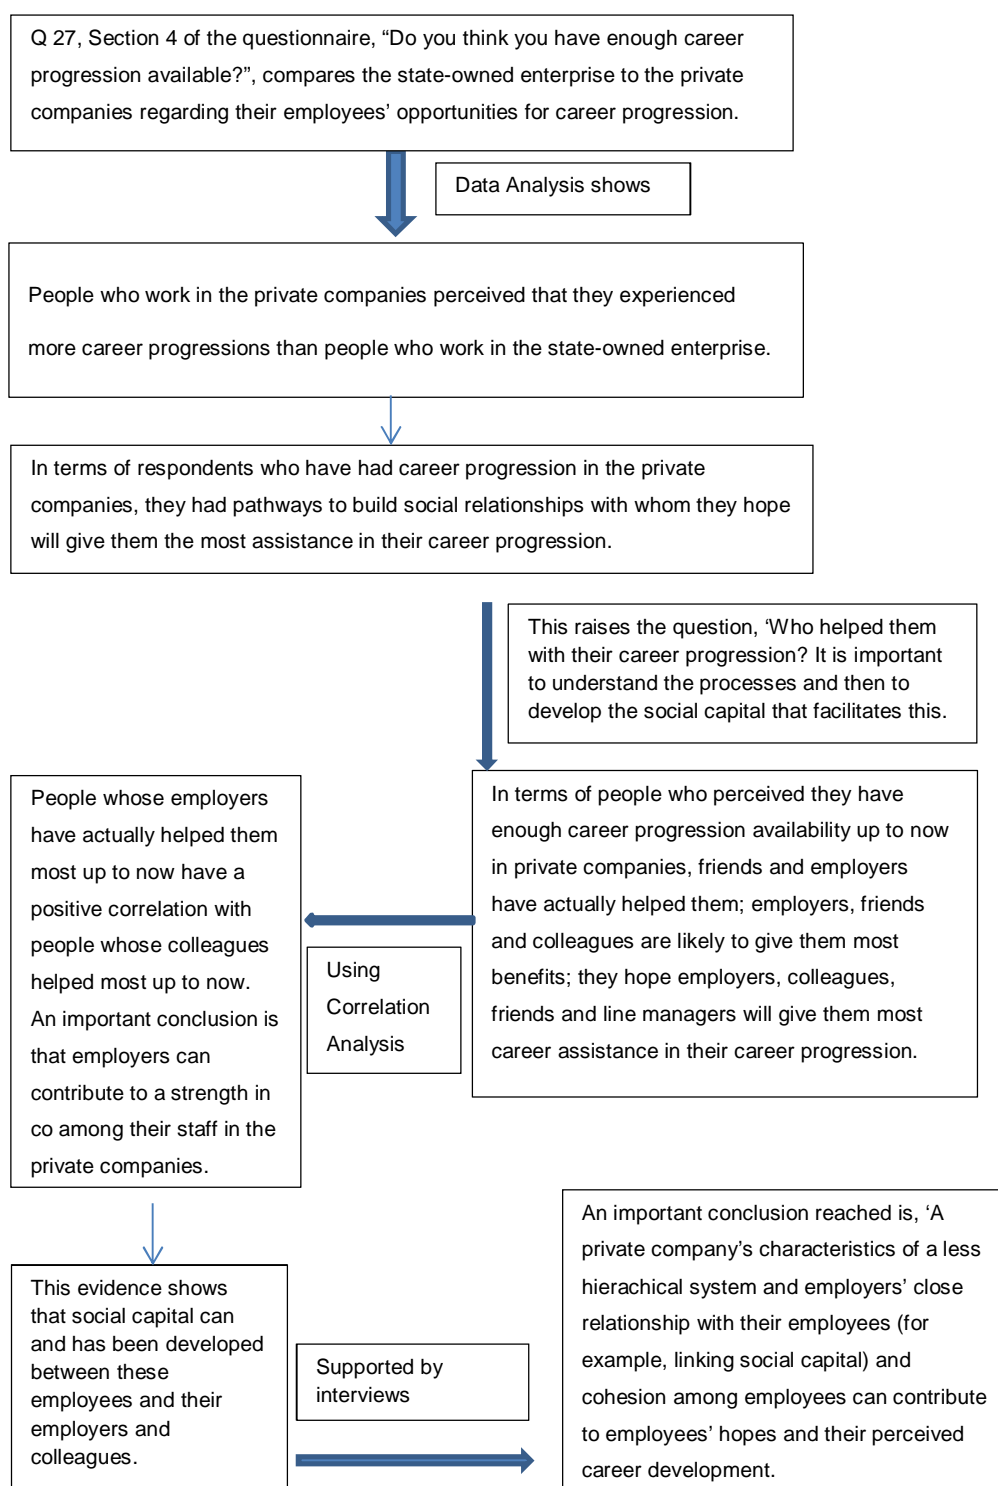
Q 27, Section 4 of the questionnaire, “Do you think you have enough career progression available?”, compares the state-owned enterprise to the private companies regarding their employees’ opportunities for career progression.

Data Analysis shows

People who work in the private companies perceived that they experienced more career progressions than people who work in the state-owned enterprise.

In terms of respondents who have had career progression in the private companies, they had pathways to build social relationships with whom they hope will give them the most assistance in their career progression.

This raises the question, ‘Who helped them with their career progression? It is important to understand the processes and then to develop the social capital that facilitates this.

In terms of people who perceived they have enough career progression availability up to now in private companies, friends and employers have actually helped them; employers, friends and colleagues are likely to give them most benefits; they hope employers, colleagues, friends and line managers will give them most career assistance in their career progression.

Using Correlation Analysis

People whose employers have actually helped them most up to now have a positive correlation with people whose colleagues helped most up to now. An important conclusion is that employers can contribute to a strength in co among their staff in the private companies.

This evidence shows that social capital can and has been developed between these employees and their employers and colleagues.

Supported by interviews

An important conclusion reached is, ‘A private company’s characteristics of a less hierachical system and employers’ close relationship with their employees (for example, linking social capital) and cohesion among employees can contribute to employees’ hopes and their perceived career development.